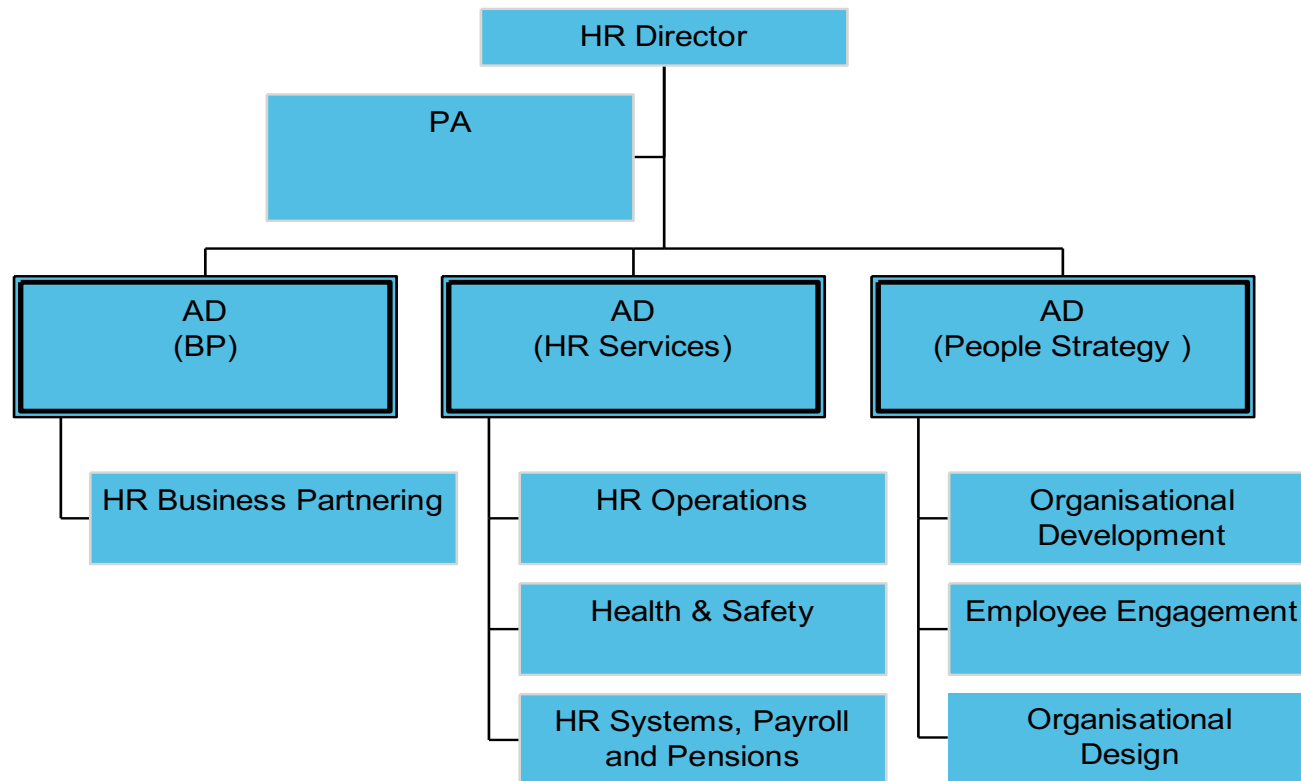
HR Director

PA

AD
(BP)

AD
(HR Services)

AD
(People Strategy )

HR Business Partnering

HR Operations

Health & Safety

HR Systems, Payroll and Pensions

Organisational Development

Employee Engagement

Organisational Design